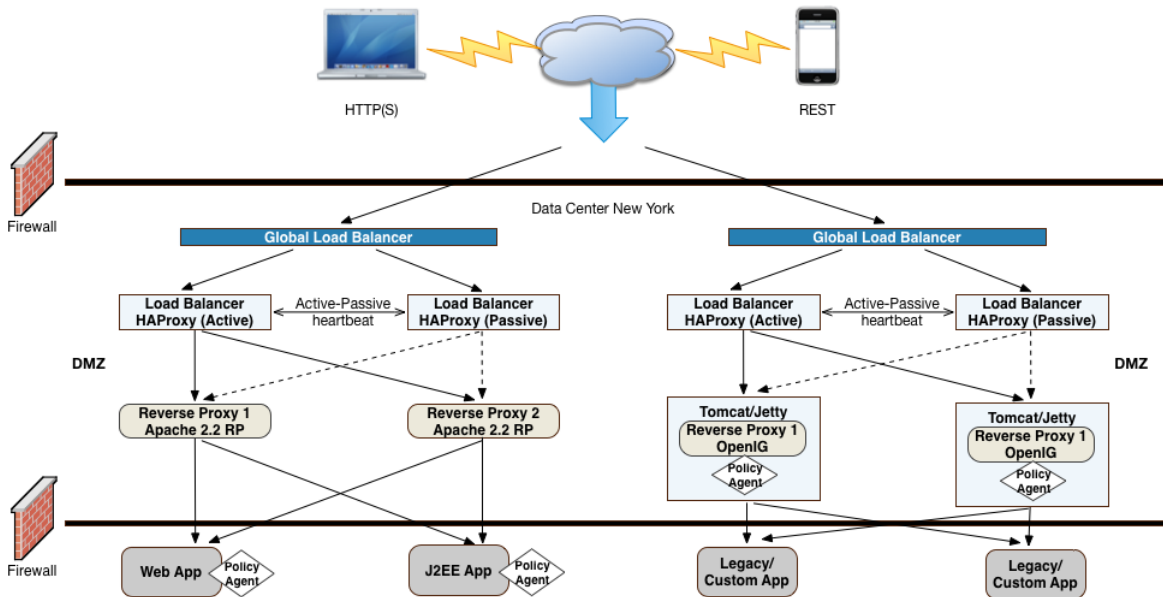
HTTP(S)

REST

Firewall

Data Center New York

Global Load Balancer

Global Load Balancer

Load Balancer HAProxy (Active)

Active-Passive heartbeat

Load Balancer HAProxy (Passive)

Load Balancer HAProxy (Active)

Active-Passive heartbeat

Load Balancer HAProxy (Passive)

DMZ

DMZ

Reverse Proxy 1 Apache 2.2 RP

Reverse Proxy 2 Apache 2.2 RP

Tomcat/Jetty

Reverse Proxy 1 OpenIG

Policy Agent

Tomcat/Jetty

Reverse Proxy 1 OpenIG

Policy Agent

Firewall

Web App

Policy Agent

J2EE App

Policy Agent

Legacy/ Custom App

Legacy/ Custom App